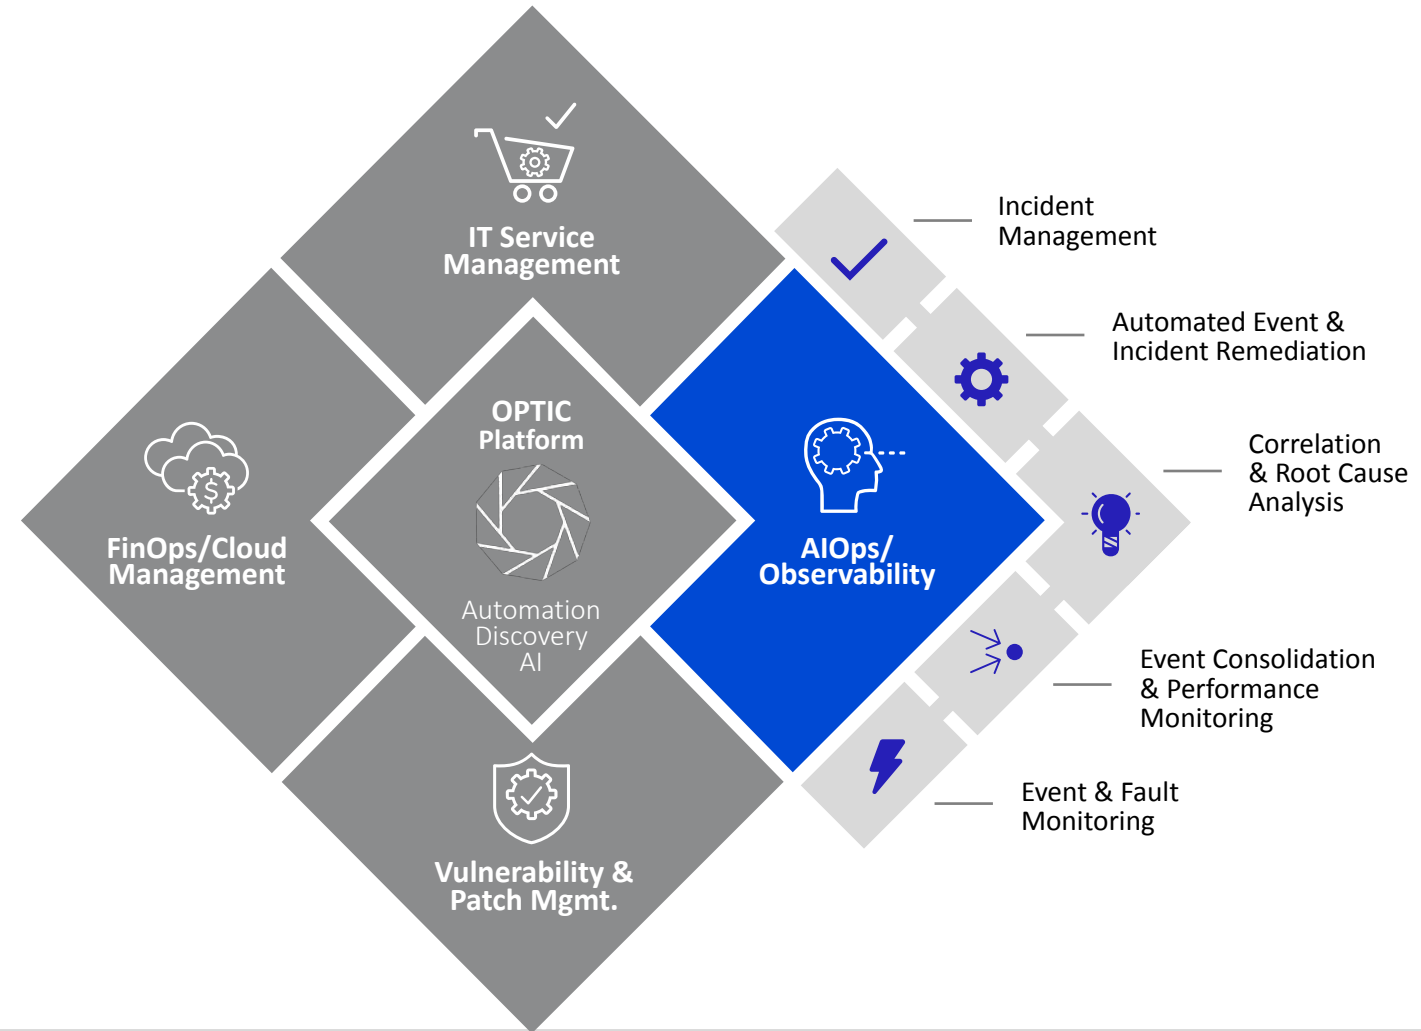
IT Service Management

FinOps/Cloud Management

OPTIC Platform

Automation
Discovery
AI

AIOps/ Observability

Vulnerability & Patch Mgmt.

Incident Management

Automated Event & Incident Remediation

Correlation & Root Cause Analysis

Event Consolidation & Performance Monitoring

Event & Fault Monitoring